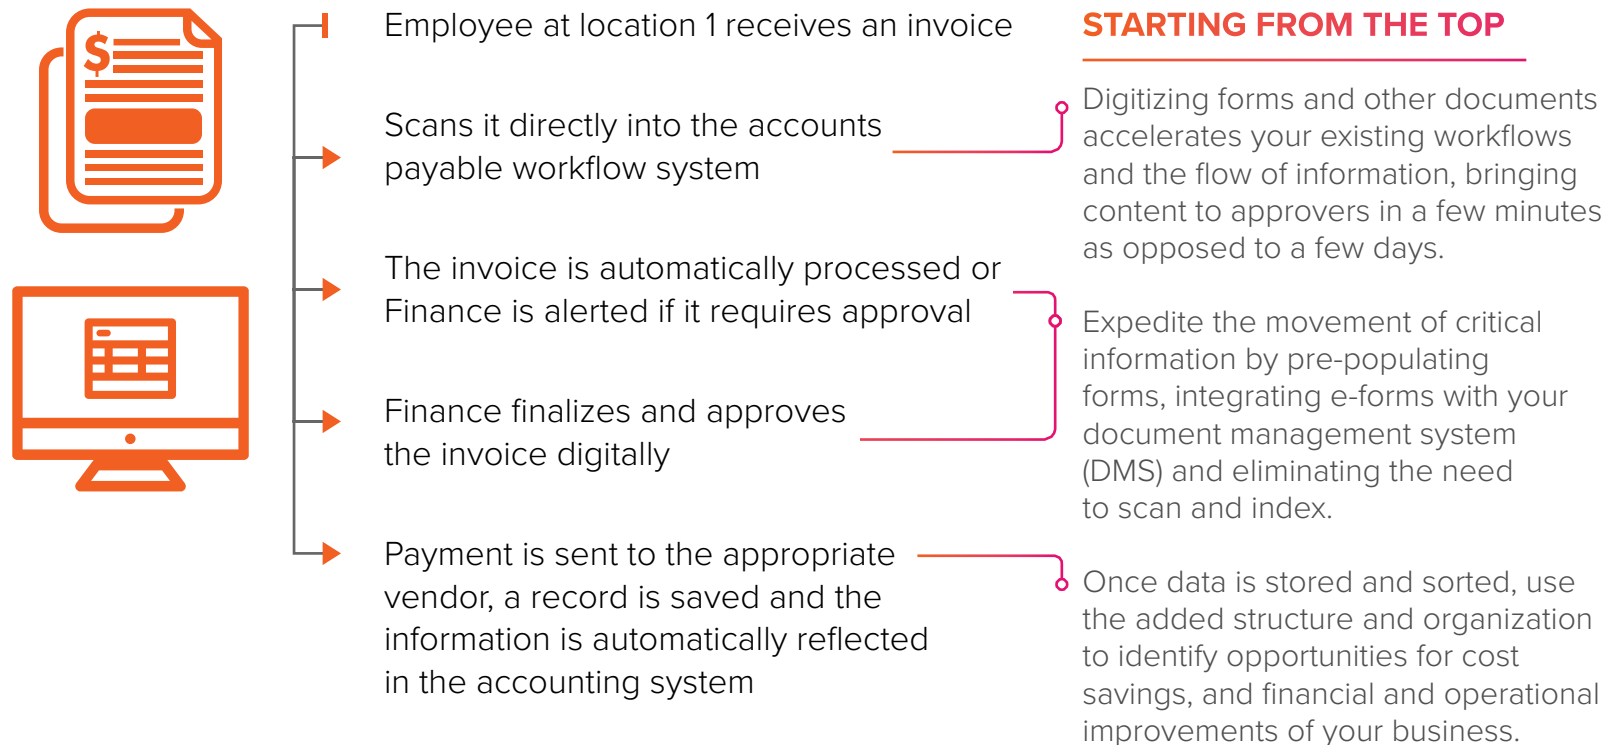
$

Employee at location 1 receives an invoice

Scans it directly into the accounts payable workflow system

The invoice is automatically processed or Finance is alerted if it requires approval

Finance finalizes and approves the invoice digitally

Payment is sent to the appropriate vendor, a record is saved and the information is automatically reflected in the accounting system

STARTING FROM THE TOP

Digitizing forms and other documents accelerates your existing workflows and the flow of information, bringing content to approvers in a few minutes as opposed to a few days.

Expedite the movement of critical information by pre-populating forms, integrating e-forms with your document management system (DMS) and eliminating the need to scan and index.

Once data is stored and sorted, use the added structure and organization to identify opportunities for cost savings, and financial and operational improvements of your business.